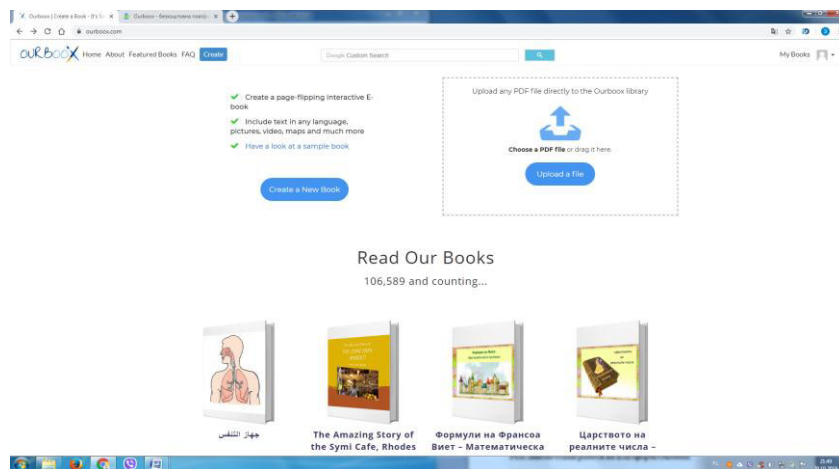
Ourboox | Create a Book - It's fr ×
Ourboox - безплатна платф ×
ourboox.com

OURBOOX Home About Featured Books FAQ Create
Google Custom Search
My Books

Create a page-flipping interactive E-book
Include text in any language, pictures, video, maps and much more
Have a look at a sample book

Create a New Book

Upload any PDF file directly to the Ourboox library

Choose a PDF file or drag it here.

Upload a file

Read Our Books
106,589 and counting...

جهاز التنفس
The Amazing Story of the Symi Cafe, Rhodes
Формули на Франсоа Виет – Математическа
Царството на реалните числа –